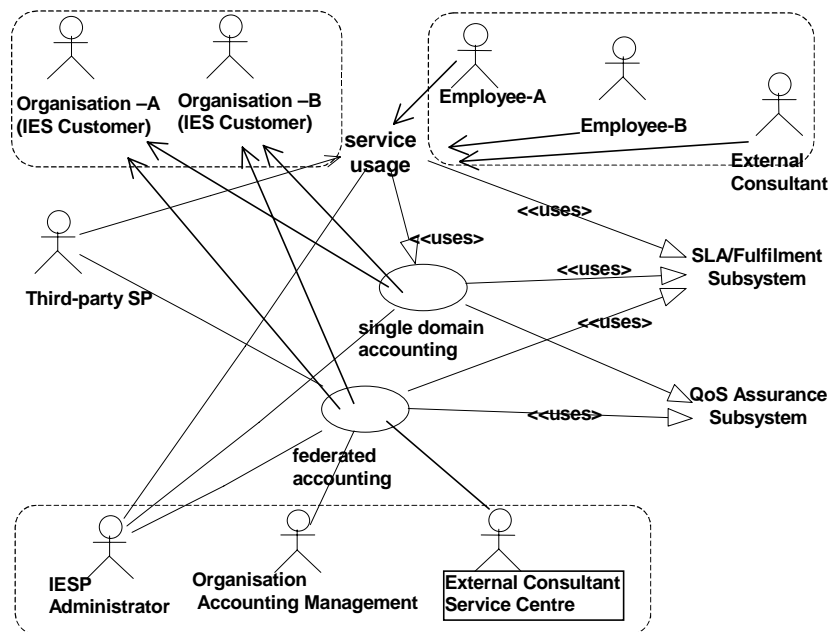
Organisation –A (IES Customer)

Organisation –B (IES Customer)

Employee-A

Employee-B

External Consultant

service usage

<<uses>>

<<uses>>

SLA/Fulfilment Subsystem

<<uses>>

Third-party SP

single domain accounting

<<uses>>

QoS Assurance Subsystem

<<uses>>

federated accounting

IESP Administrator

Organisation Accounting Management

External Consultant Service Centre